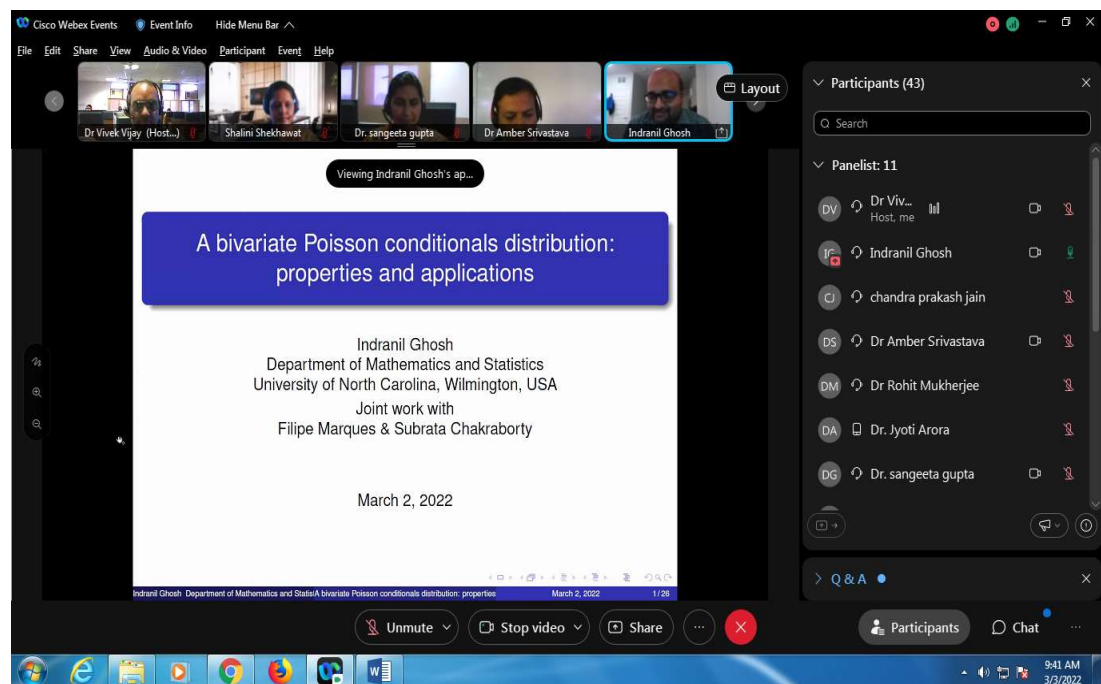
Cisco Webex Events Event Info Hide Menu Bar

File Edit Share View Audio & Video Participant Event Help

Dr Vivek Vijay (Host...) Shalini Shekhawat Dr. sangeeta gupta Dr Amber Srivastava Indranil Ghosh

Layout

Viewing Indranil Ghosh's ap...

A bivariate Poisson conditionals distribution: properties and applications

Indranil Ghosh
Department of Mathematics and Statistics
University of North Carolina, Wilmington, USA
Joint work with
Filipe Marques & Subrata Chakraborty

March 2, 2022

Indranil Ghosh Department of Mathematics and StatisA bivariate Poisson conditionals distribution: properties March 2, 2022 1/26

Participants (43)

Search

Panelist: 11

DV Dr Viv... Host, me

IG Indranil Ghosh

CJ chandra prakash jain

DS Dr Amber Srivastava

DM Dr Rohit Mukherjee

DA Dr. Jyoti Arora

DG Dr. sangeeta gupta

Q&A

Unmute Stop video Share

Participants Chat

9:41 AM
3/3/2022